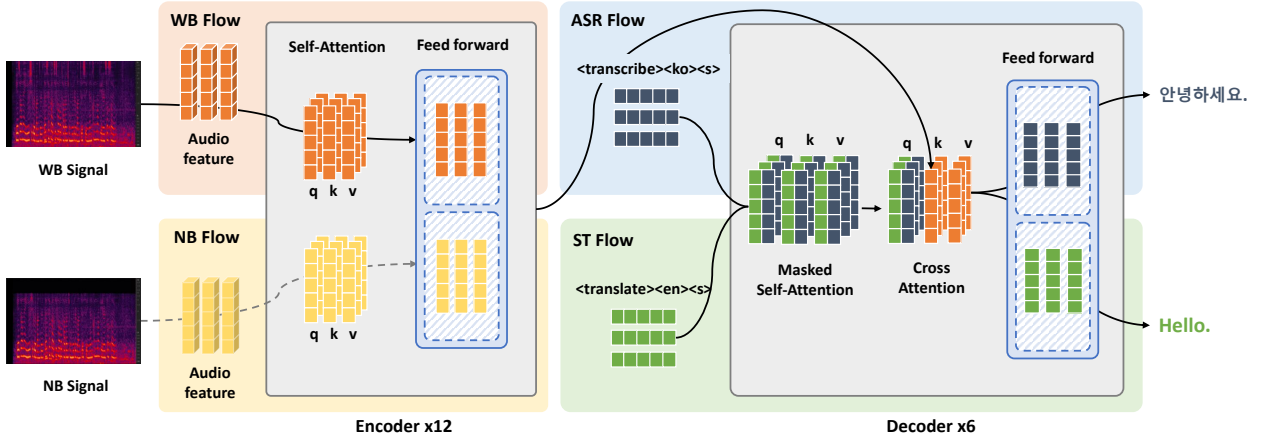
WB Flow

WB Signal

Audio feature

Self-Attention

Feed forward

q k v

NB Flow

NB Signal

Audio feature

q k v

Encoder x12

ASR Flow

<transcribe><ko><s>

ST Flow

<translate><en><s>

q k v

Masked Self-Attention

q k v

Cross Attention

Feed forward

안녕하세요.

Hello.

Decoder x6